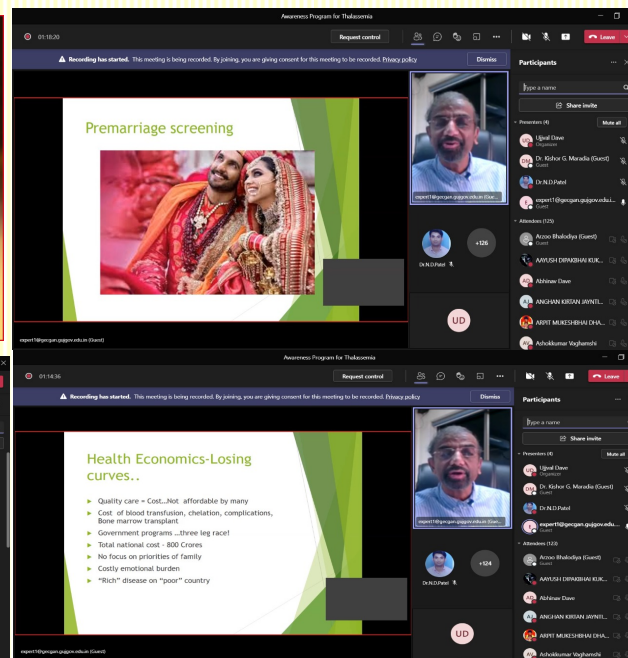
Awareness Program for Thalassemia

01:18:20

Request control

Leave

Recording has started. This meeting is being recorded. By joining, you are giving consent for this meeting to be recorded. Privacy policy

Dismiss

Participants

Type a name

Share invite

Presenters (4)

Mute all

UD Ujjval Dave
Organizer

DM Dr. Kishor G. Maradia (Guest)
Guest

Dr.N.D.Patel

E expert1@gecgan.gujgov.edu.i...
Guest

Attendees (125)

Arzoo Bhalodiya (Guest)
Guest

AAYUSH DIPAKBHAI KUK...

AD Abhinav Dave

AK ANGHAN KIRTAN JAYNTI...

ARPIT MUKESHBHAI DHA...

AV Ashokkumar Vaghamshi

Premarriage screening

expert1@gecgan.gujgov.edu.in (Gue...

Dr.N.D.Patel

+126

UD

expert1@gecgan.gujgov.edu.in (Guest)

Awareness Program for Thalassemia

01:14:36

Request control

Leave

Recording has started. This meeting is being recorded. By joining, you are giving consent for this meeting to be recorded. Privacy policy

Dismiss

Participants

Type a name

Share invite

Presenters (4)

Mute all

UD Ujjval Dave
Organizer

DM Dr. Kishor G. Maradia (Guest)
Guest

Dr.N.D.Patel

E expert1@gecgan.gujgov.edu...
Guest

Attendees (123)

Arzoo Bhalodiya (Guest)
Guest

AAYUSH DIPAKBHAI KUK...

AD Abhinav Dave

AK ANGHAN KIRTAN JAYNTI...

ARPIT MUKESHBHAI DHA...

AV Ashokkumar Vaghamshi

Health Economics-Losing curves..

Quality care = Cost...Not affordable by many

Cost of blood transfusion, chelation, complications, Bone marrow transplant

Government programs ...three leg race!

Total national cost - 800 Crores

No focus on priorities of family

Costly emotional burden

"Rich" disease on "poor" country

expert1@gecgan.gujgov.edu.in (Gue...

Dr.N.D.Patel

+124

UD

expert1@gecgan.gujgov.edu.in (Guest)